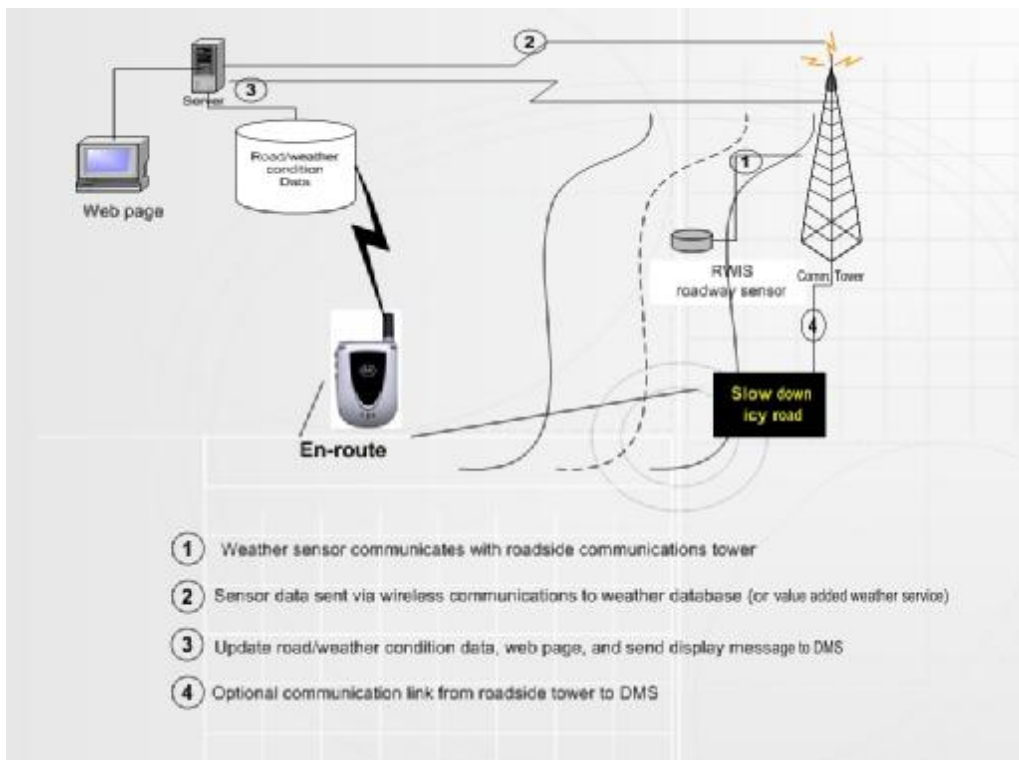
2

Server

3

Road/weather condition Data

Web page

1

RWIS roadway sensor

Comm Tower

4

Slow down icy road

En-route

1 Weather sensor communicates with roadside communications tower

2 Sensor data sent via wireless communications to weather database (or value added weather service)

3 Update road/weather condition data, web page, and send display message to DMS

4 Optional communication link from roadside tower to DMS